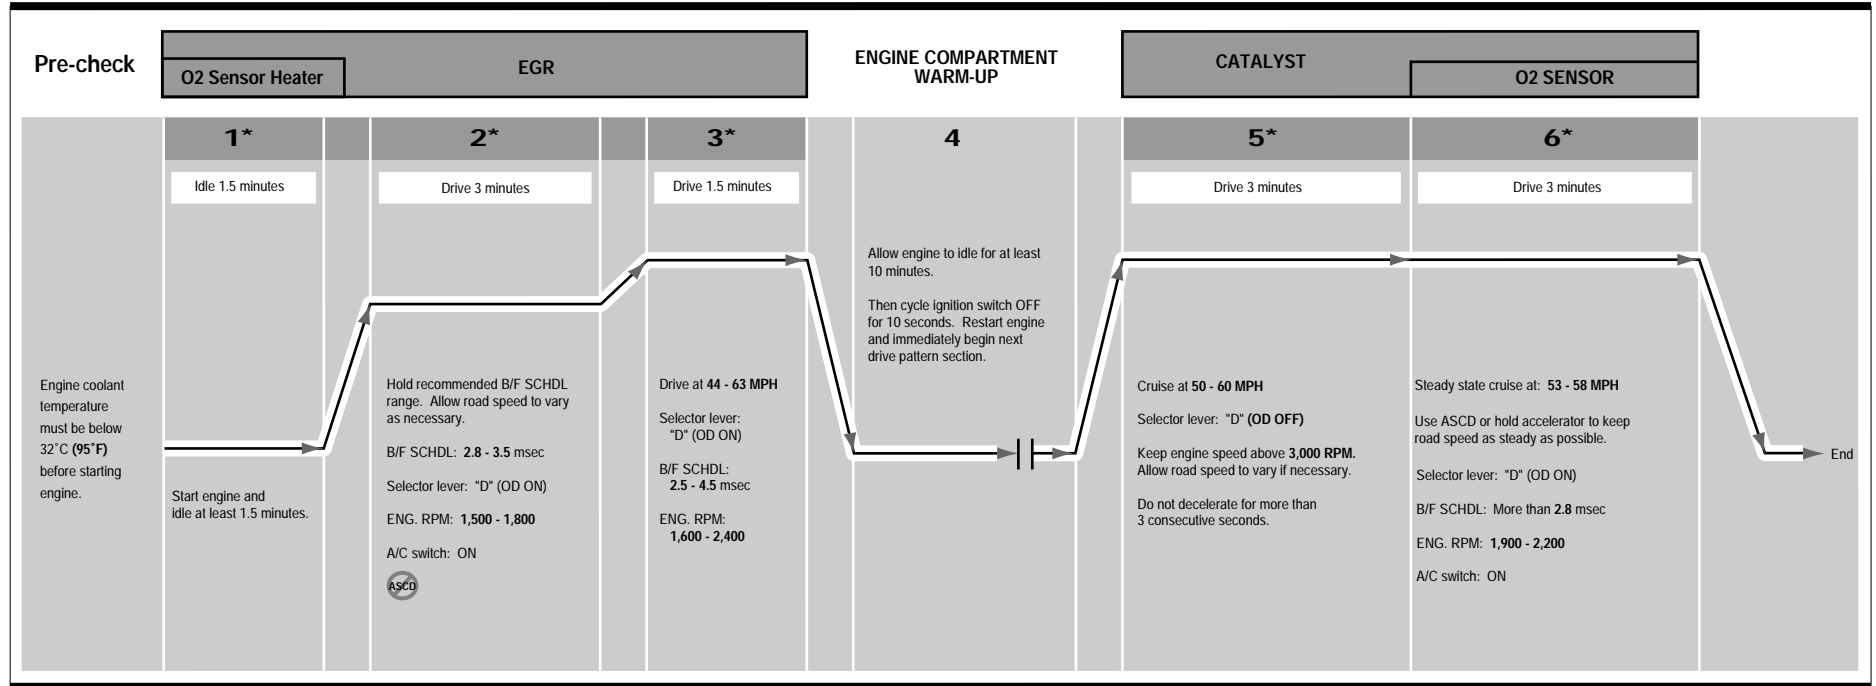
Pre-check

O2 Sensor Heater

EGR

ENGINE COMPARTMENT WARM-UP

CATALYST

O2 SENSOR

Engine coolant temperature must be below 32°C **(95°F)** before starting engine.

1*

Idle 1.5 minutes

Start engine and idle at least 1.5 minutes.

2*

Drive 3 minutes

Hold recommended B/F SCHDL range. Allow road speed to vary as necessary.

B/F SCHDL: **2.8 - 3.5** msec

Selector lever: "D" (OD ON)

ENG. RPM: **1,500 - 1,800**

A/C switch: ON

ASCD

3*

Drive 1.5 minutes

Drive at **44 - 63 MPH**

Selector lever: "D" (OD ON)

B/F SCHDL: **2.5 - 4.5** msec

ENG. RPM: **1,600 - 2,400**

4

Allow engine to idle for at least 10 minutes.

Then cycle ignition switch OFF for 10 seconds. Restart engine and immediately begin next drive pattern section.

5*

Drive 3 minutes

Cruise at **50 - 60 MPH**

Selector lever: "D" **(OD OFF)**

Keep engine speed above **3,000 RPM.** Allow road speed to vary if necessary.

Do not decelerate for more than 3 consecutive seconds.

6*

Drive 3 minutes

Steady state cruise at: **53 - 58 MPH**

Use ASCD or hold accelerator to keep road speed as steady as possible.

Selector lever: "D" (OD ON)

B/F SCHDL: More than **2.8** msec

ENG. RPM: **1,900 - 2,200**

A/C switch: ON

End